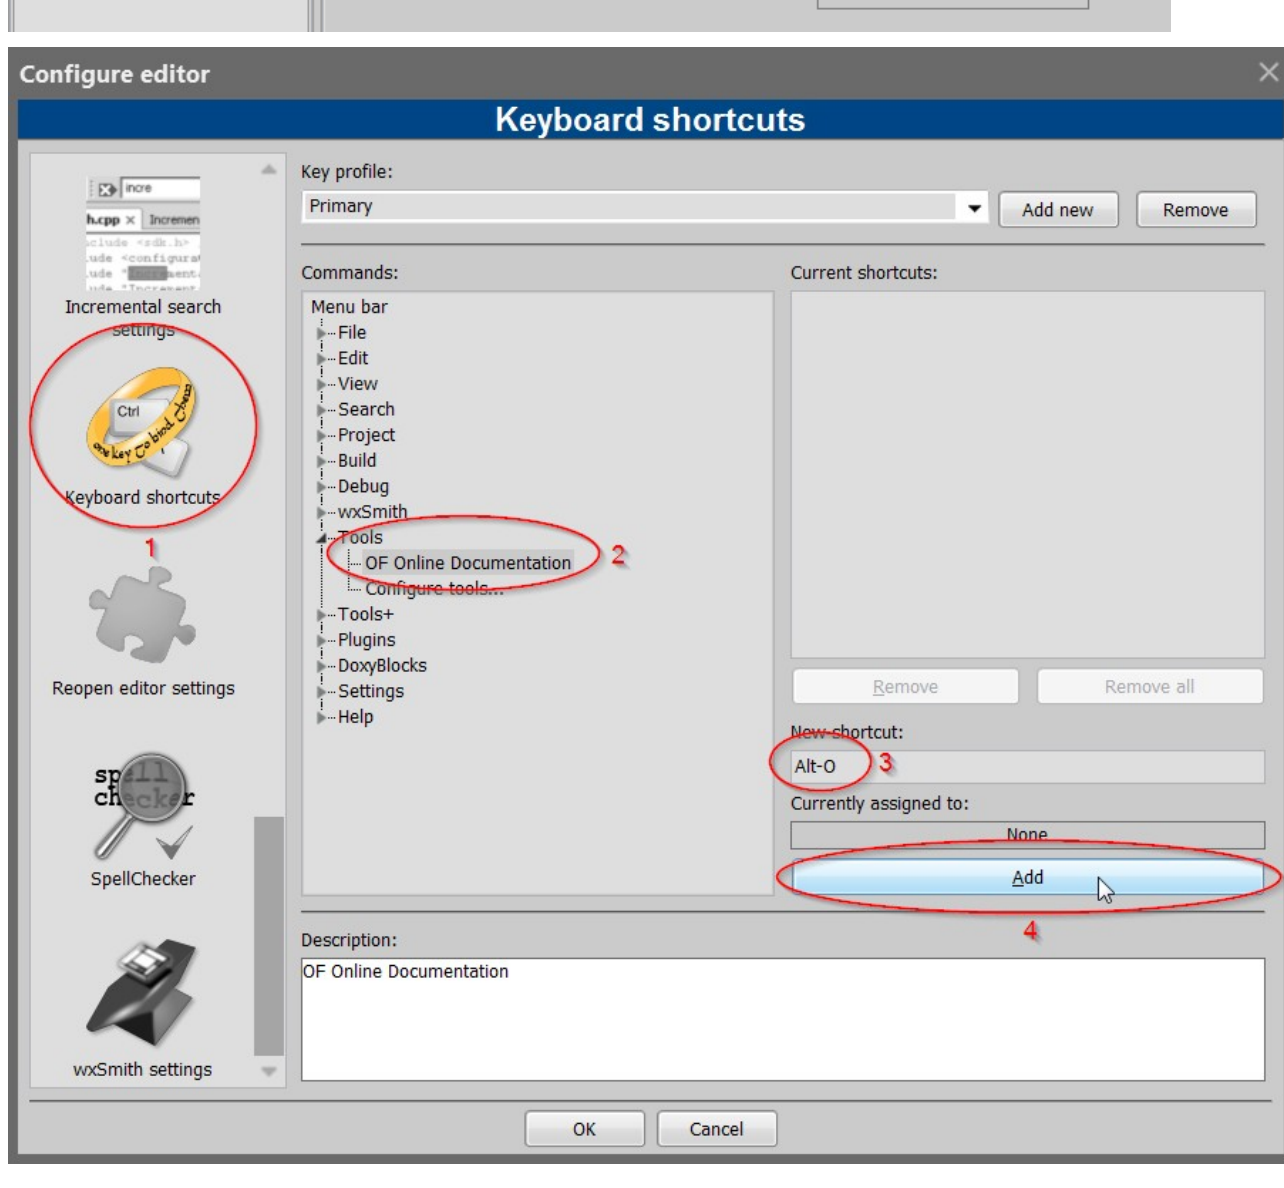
Configure editor

Keyboard shortcuts

incre
h.cpp × Incremen
Incremental search settings

Ctrl
one key to bind them
Keyboard shortcuts

1

Reopen editor settings

spell checker
SpellChecker

wxSmith settings

Key profile:
Primary
Add new
Remove

Commands:
Menu bar
File
Edit
View
Search
Project
Build
Debug
wxSmith
Tools
OF Online Documentation
Configure tools...
Tools+
Plugins
DoxyBlocks
Settings
Help

2

Current shortcuts:

Remove
Remove all

New shortcut:
Alt-O
3
Currently assigned to:
None
Add
4

Description:
OF Online Documentation

OK
Cancel